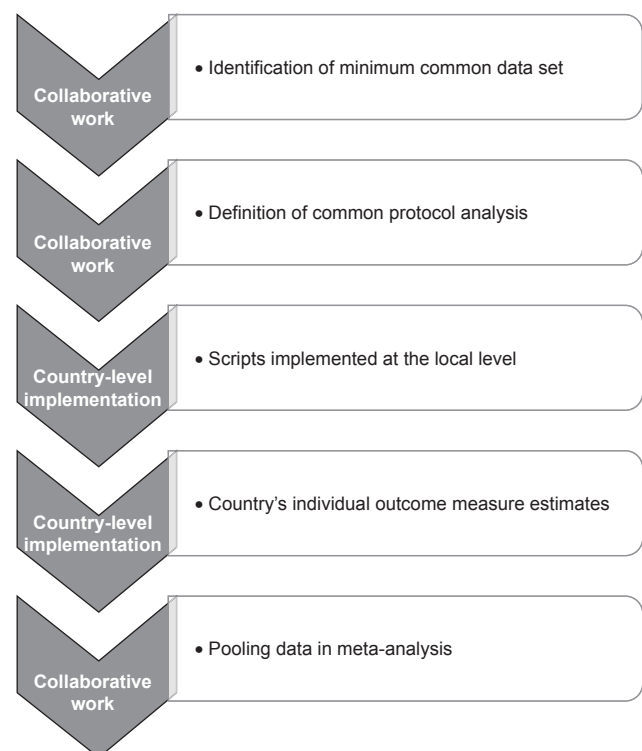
Collaborative work

• Identification of minimum common data set

Collaborative work

• Definition of common protocol analysis

Country-level implementation

• Scripts implemented at the local level

Country-level implementation

• Country's individual outcome measure estimates

Collaborative work

• Pooling data in meta-analysis